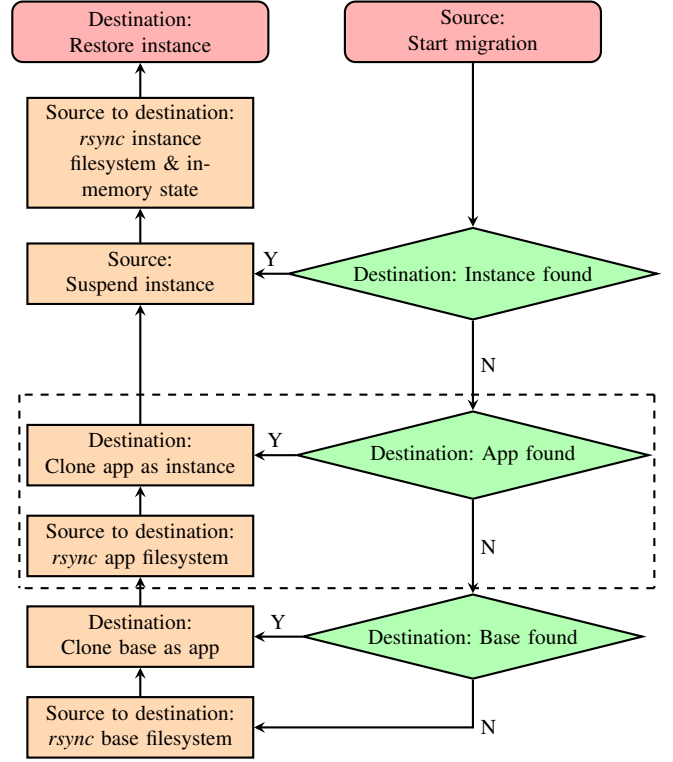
Source:
Start migration

Destination: Instance found

Y

Source:
Suspend instance

Source to destination:
*rsync* instance filesystem & in-memory state

Destination:
Restore instance

N

Destination: App found

Y

Destination:
Clone app as instance

Source to destination:
*rsync* app filesystem

N

Destination: Base found

Y

Destination:
Clone base as app

N

Source to destination:
*rsync* base filesystem